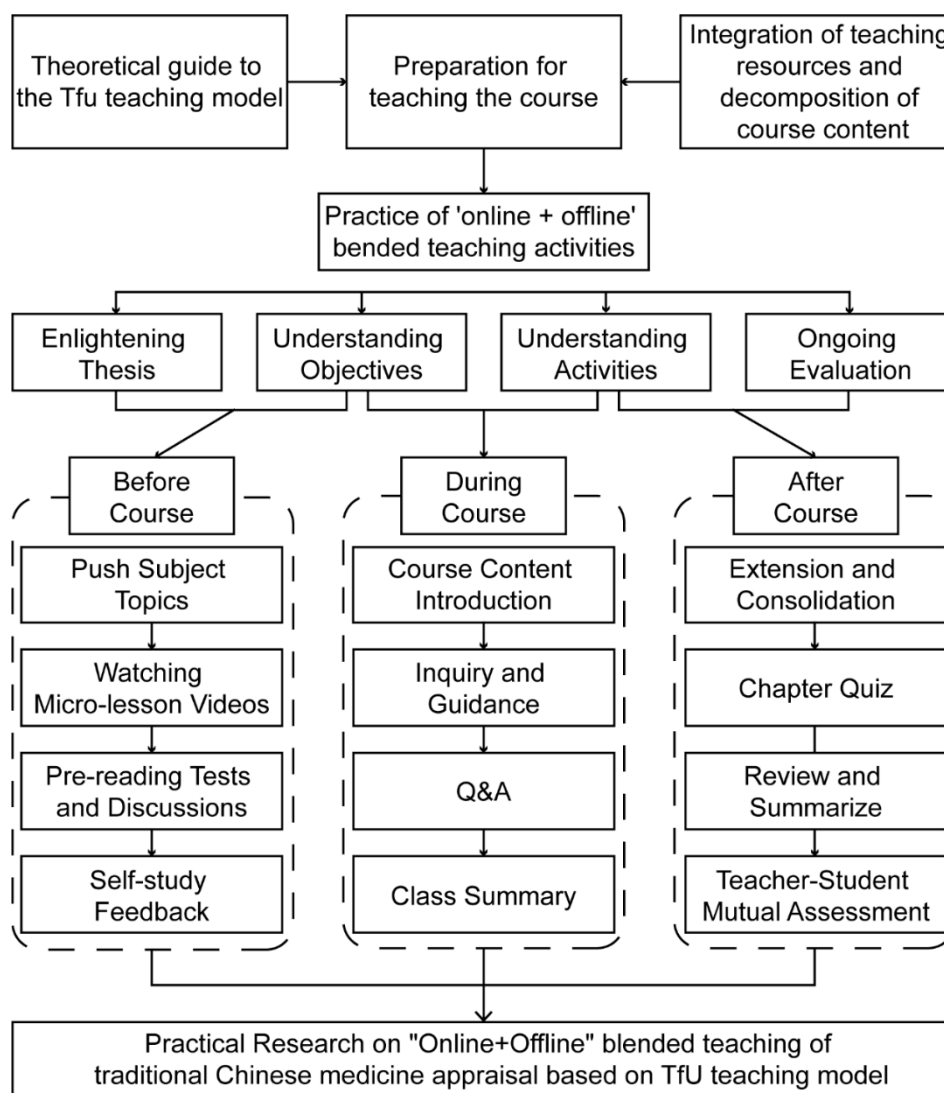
Theoretical guide to the Tfu teaching model

Preparation for teaching the course

Integration of teaching resources and decomposition of course content

Practice of 'online + offline' bended teaching activities

Enlightening Thesis

Understanding Objectives

Understanding Activities

Ongoing Evaluation

Before Course

Push Subject Topics

Watching Micro-lesson Videos

Pre-reading Tests and Discussions

Self-study Feedback

During Course

Course Content Introduction

Inquiry and Guidance

Q&A

Class Summary

After Course

Extension and Consolidation

Chapter Quiz

Review and Summarize

Teacher-Student Mutual Assessment

Practical Research on "Online+Offline" blended teaching of traditional Chinese medicine appraisal based on TfU teaching model